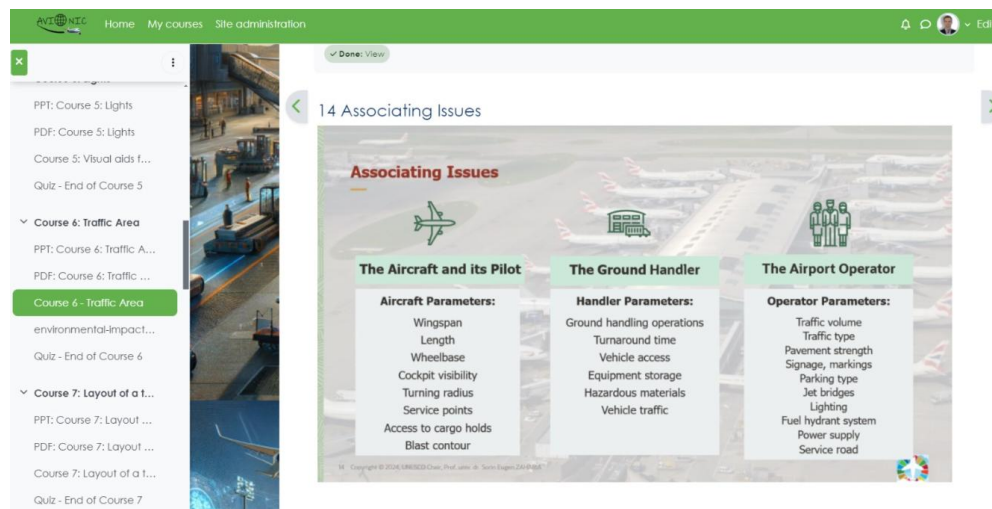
AVIONIC Home My courses Site administration

Edi

PPT: Course 5: Lights
PDF: Course 5: Lights
Course 5: Visual aids f...
Quiz - End of Course 5

Course 6: Traffic Area
PPT: Course 6: Traffic A...
PDF: Course 6: Traffic ...
Course 6 - Traffic Area
environmental-impact...
Quiz - End of Course 6

Course 7: Layout of a t...
PPT: Course 7: Layout ...
PDF: Course 7: Layout ...
Course 7: Layout of a t...
Quiz - End of Course 7

Done: View

14 Associating Issues

Associating Issues

The Aircraft and its Pilot
Aircraft Parameters:
Wingspan
Length
Wheelbase
Cockpit visibility
Turning radius
Service points
Access to cargo holds
Blast contour

The Ground Handler
Handler Parameters:
Ground handling operations
Turnaround time
Vehicle access
Equipment storage
Hazardous materials
Vehicle traffic

The Airport Operator
Operator Parameters:
Traffic volume
Traffic type
Pavement strength
Signage, markings
Parking type
Jet bridges
Lighting
Fuel hydrant system
Power supply
Service road

14 Copyright © 2024, UNESCO Chair, Prof. univ. dr. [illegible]